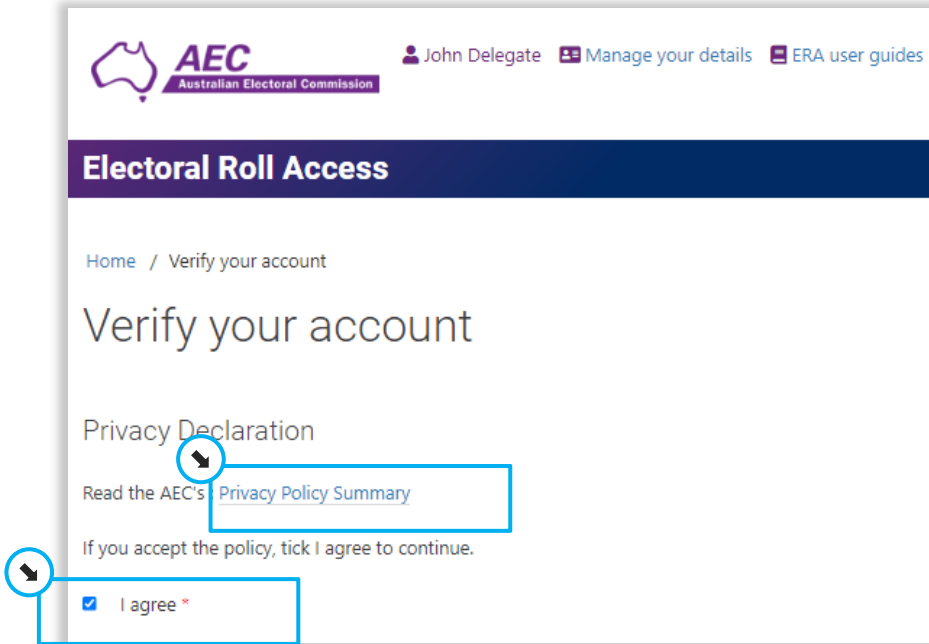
AEC
Australian Electoral Commission

John Delegate Manage your details ERA user guides

Electoral Roll Access

Home / Verify your account

Verify your account

Privacy Declaration

Read the AEC's Privacy Policy Summary

If you accept the policy, tick I agree to continue.

I agree *